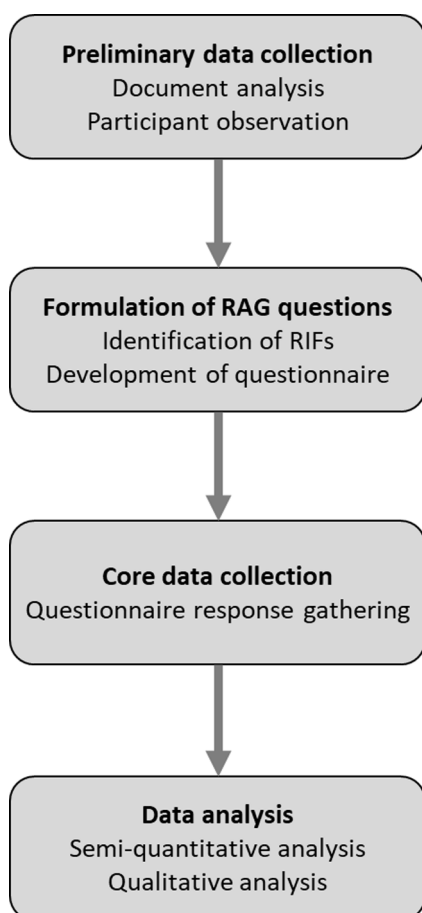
**Preliminary data collection**
Document analysis
Participant observation

**Formulation of RAG questions**
Identification of RIFs
Development of questionnaire

**Core data collection**
Questionnaire response gathering

**Data analysis**
Semi-quantitative analysis
Qualitative analysis